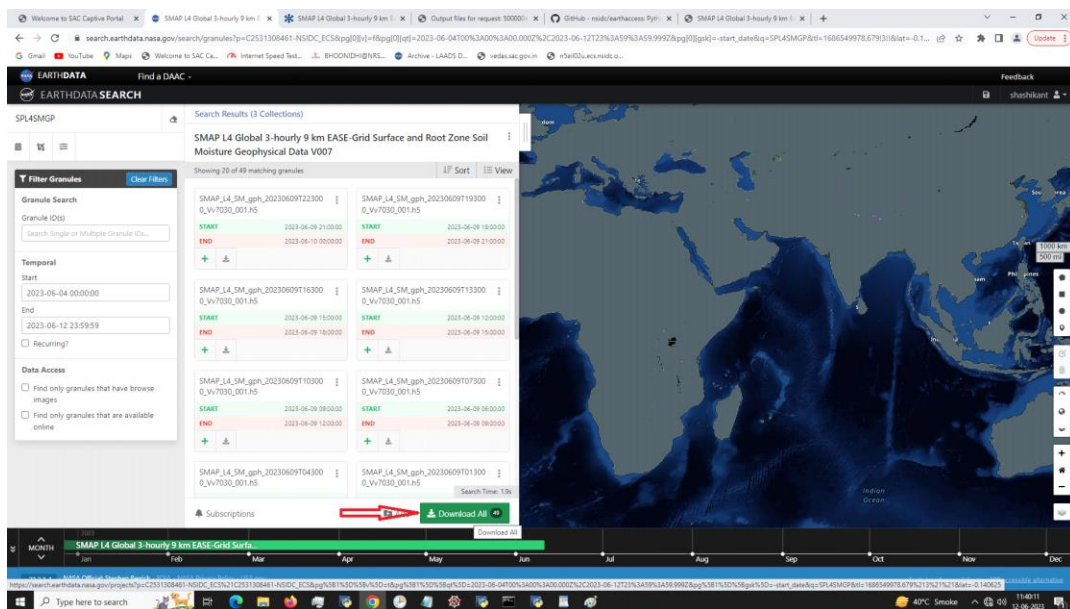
Welcome to SAC Captive Portal × SMAP L4 Global 3-hourly 9 km × SMAP L4 Global 3-hourly 9 km × Output files for request 500000 × GitHub - nsidc/earthaccess: Pyth × SMAP L4 Global 3-hourly 9 km × +

search.earthdata.nasa.gov/search/granules?p=C2531308461-NSIDC_ECS&pg[0][v]=f&pg[0][qt]=2023-06-04T00%3A00%3A00.000Z%2C2023-06-12T23%3A59%3A59.999Z&pg[0][gsk]=-start_date&q=SPL4SMGP&tl=1686549978.679!3!!&lat=-0.1...

Update

Gmail YouTube Maps Welcome to SAC Ca... Internet Speed Test... BHOONIDHI@NRS... Archive - LAADS D... vedas.sac.gov.in n5eil02u.ecs.nsidc.o...

EARTHDATA Find a DAAC Feedback

EARTHDATA SEARCH shashikant

SPL4SMGP

Search Results (3 Collections)

SMAP L4 Global 3-hourly 9 km EASE-Grid Surface and Root Zone Soil Moisture Geophysical Data V007

Showing 20 of 49 matching granules Sort View

Filter Granules Clear Filters

Granule Search

Granule ID(s)

Search Single or Multiple Granule IDs...

Temporal

Start

2023-06-04 00:00:00

End

2023-06-12 23:59:59

Recurring?

Data Access

Find only granules that have browse images

Find only granules that are available online

SMAP_L4_SM_gph_20230609T223000_Vv7030_001.h5
START 2023-06-09 21:00:00
END 2023-06-10 00:00:00

SMAP_L4_SM_gph_20230609T193000_Vv7030_001.h5
START 2023-06-09 18:00:00
END 2023-06-09 21:00:00

SMAP_L4_SM_gph_20230609T163000_Vv7030_001.h5
START 2023-06-09 15:00:00
END 2023-06-09 18:00:00

SMAP_L4_SM_gph_20230609T133000_Vv7030_001.h5
START 2023-06-09 12:00:00
END 2023-06-09 15:00:00

SMAP_L4_SM_gph_20230609T103000_Vv7030_001.h5
START 2023-06-09 09:00:00
END 2023-06-09 12:00:00

SMAP_L4_SM_gph_20230609T073000_Vv7030_001.h5
START 2023-06-09 06:00:00
END 2023-06-09 09:00:00

SMAP_L4_SM_gph_20230609T043000_Vv7030_001.h5

SMAP_L4_SM_gph_20230609T013000_Vv7030_001.h5

Search Time: 1.9s

Subscriptions

Download All 49

Download All

1000 km
500 mi

Indian Ocean

MONTH

SMAP L4 Global 3-hourly 9 km EASE-Grid Surfa...

Jan Feb Mar Apr May Jun Jul Aug Sep Oct Nov Dec

https://search.earthdata.nasa.gov/projects?p=C2531308461-NSIDC_ECS!C2531308461-NSIDC_ECS&pg%5B1%5D%5Ba%5D=...&q=SPL4SMGP&tl=1686549978.679%213%21%21&lat=-0.140625

Type here to search

40°C Smoke 11:40:11 12-06-2023